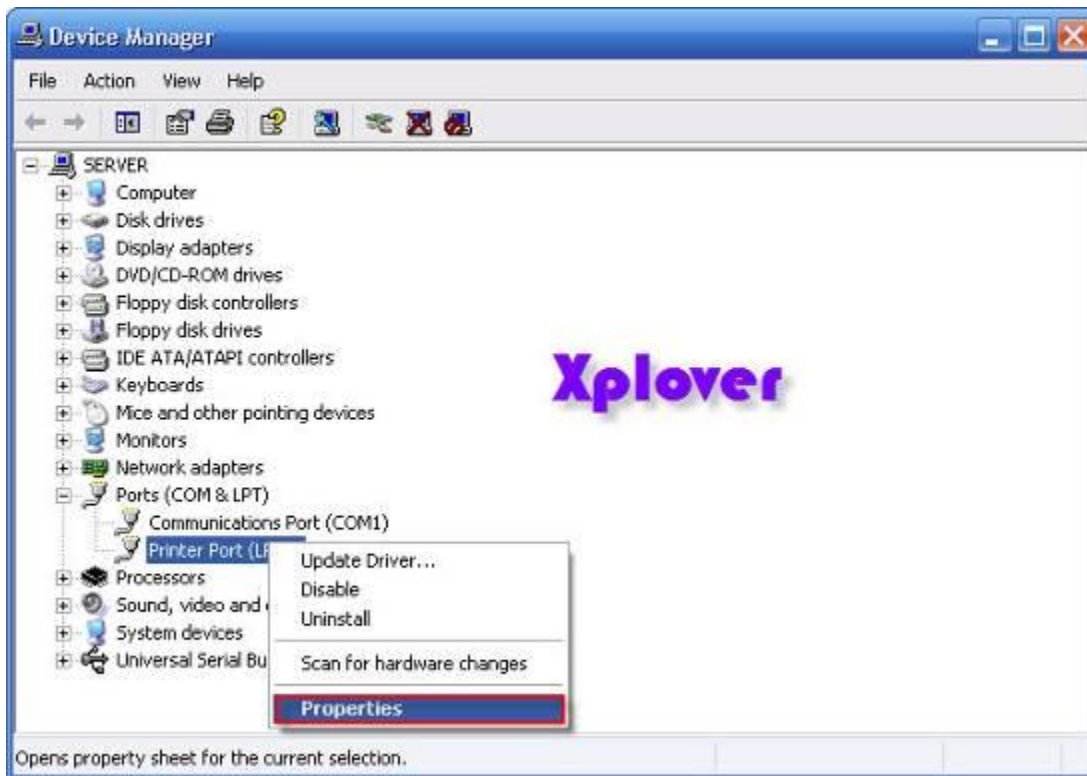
Device Manager

File Action View Help

SERVER
Computer
Disk drives
Display adapters
DVD/CD-ROM drives
Floppy disk controllers
Floppy disk drives
IDE ATA/ATAPI controllers
Keyboards
Mice and other pointing devices
Monitors
Network adapters
Ports (COM & LPT)
Communications Port (COM1)
Printer Port (L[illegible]
Processors
Sound, video and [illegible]
System devices
Universal Serial Bu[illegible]

Update Driver...
Disable
Uninstall
Scan for hardware changes
Properties

Xplover

Opens property sheet for the current selection.